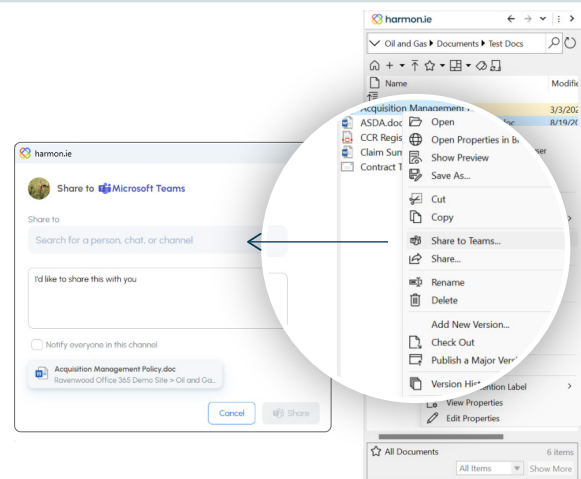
harmon.ie

Oil and Gas ▸ Documents ▸ Test Docs

Name

Modifi

Acquisition Management

3/3/202

ASDA.doc

8/19/20

CCR Regis

Claim Sum

Contract T

Open

Open Properties in B

Show Preview

Save As...

Cut

Copy

Share to Teams...

Share...

Rename

Delete

Add New Version...

Check Out

Publish a Major Ver

Version Hist

ention Label

View Properties

Edit Properties

All Documents

6 items

All Items

Show More

harmon.ie

Share to Microsoft Teams

Share to

Search for a person, chat, or channel

I'd like to share this with you

Notify everyone in this channel

Acquisition Management Policy.doc

Ravenwood Office 365 Demo Site > Oil and Ga...

Cancel

Share